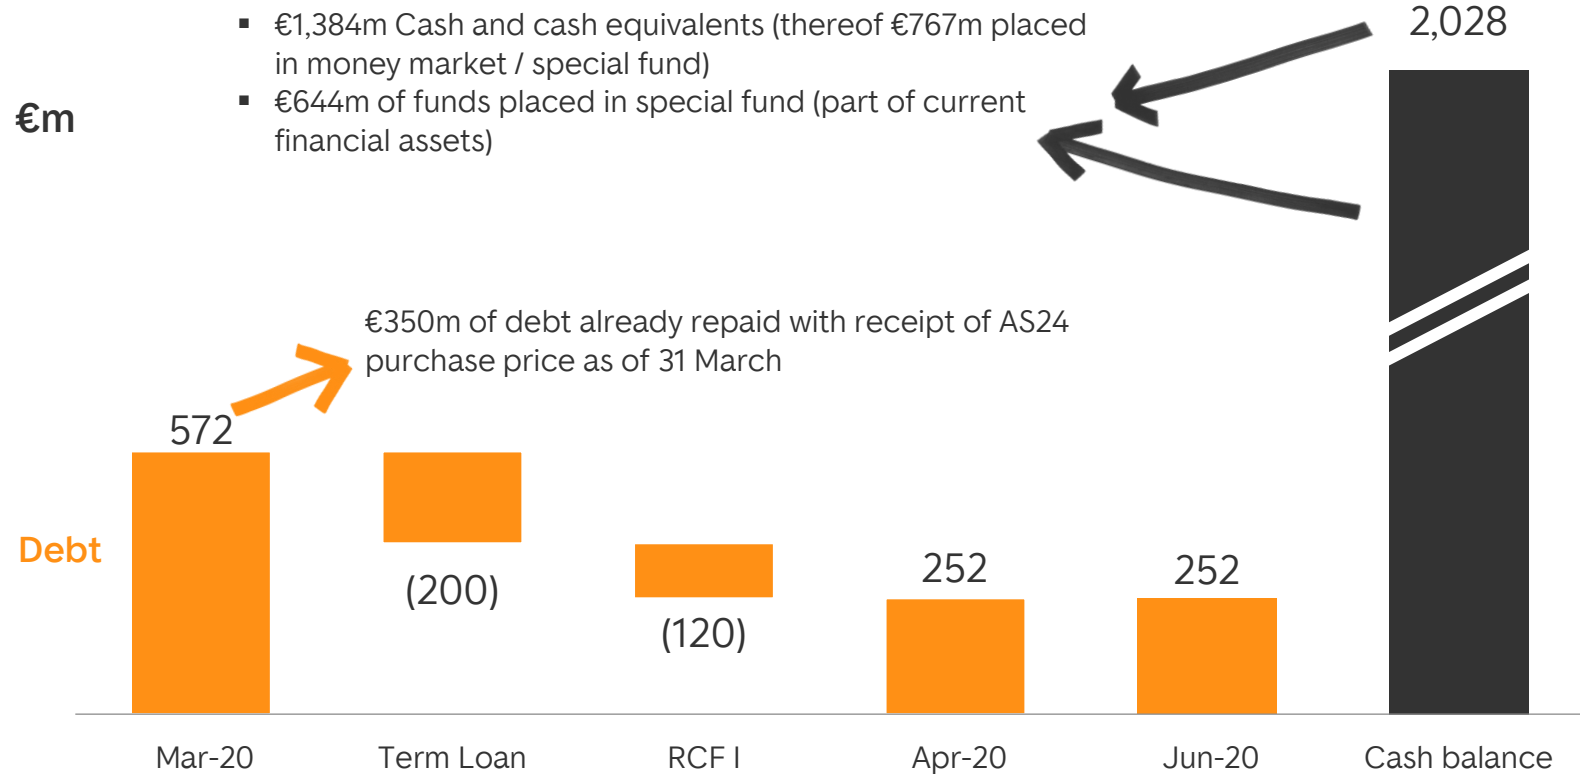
▪ €1,384m Cash and cash equivalents (thereof €767m placed in money market / special fund)
▪ €644m of funds placed in special fund (part of current financial assets)

€m

2,028

€350m of debt already repaid with receipt of AS24 purchase price as of 31 March

572

Debt

(200)

(120)

252

252

Mar-20 | Term Loan | RCF I | Apr-20 | Jun-20 | Cash balance